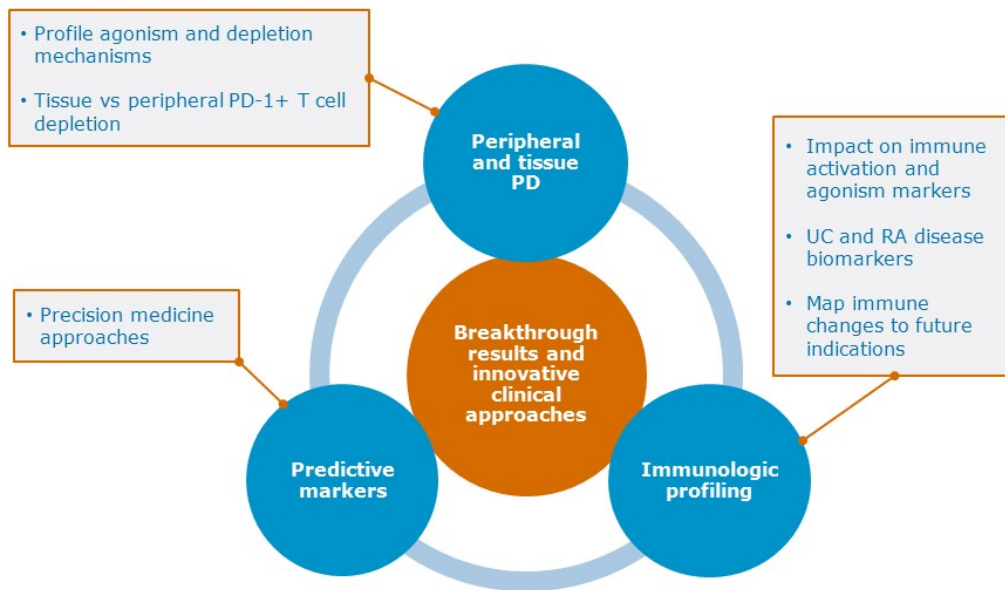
• Profile agonism and depletion mechanisms

• Tissue vs peripheral PD-1+ T cell depletion

Peripheral and tissue PD

• Impact on immune activation and agonism markers

• UC and RA disease biomarkers

• Map immune changes to future indications

• Precision medicine approaches

Breakthrough results and innovative clinical approaches

Predictive markers

Immunologic profiling